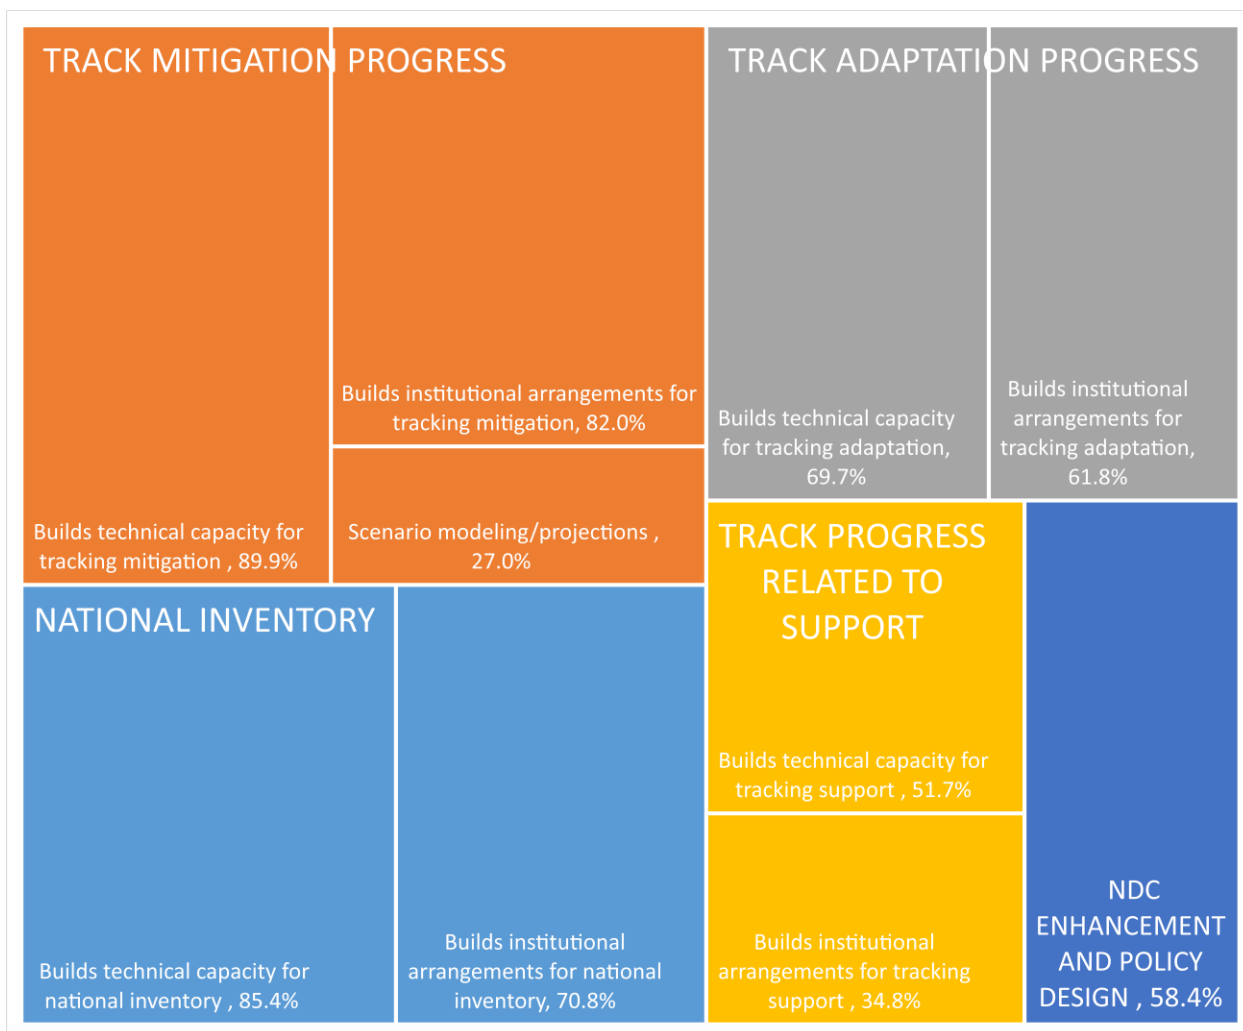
TRACK MITIGATION PROGRESS

Builds institutional arrangements for tracking mitigation, 82.0%

Builds technical capacity for tracking mitigation , 89.9%

Scenario modeling/projections , 27.0%

TRACK ADAPTATION PROGRESS

Builds technical capacity for tracking adaptation, 69.7%

Builds institutional arrangements for tracking adaptation, 61.8%

NATIONAL INVENTORY

Builds technical capacity for national inventory , 85.4%

Builds institutional arrangements for national inventory, 70.8%

TRACK PROGRESS RELATED TO SUPPORT

Builds technical capacity for tracking support , 51.7%

Builds institutional arrangements for tracking support , 34.8%

NDC ENHANCEMENT AND POLICY DESIGN , 58.4%